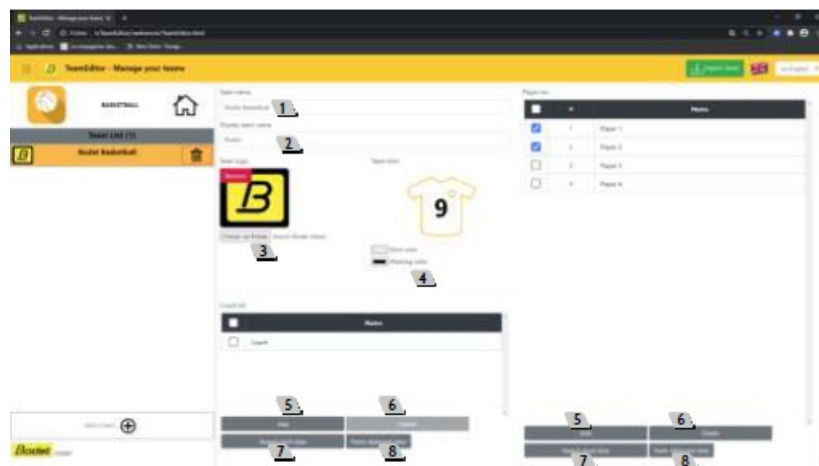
TeamEditor - Manage your teams

BASKETBALL

Team List (1)

Bodet Basketball

Team name

Bodet Basketball

1

Display team name

2

Team logo

Team color

3

9

4

Coach list

Name

Coach

5

6

7

8

Player list

#

Name

1

Player 1

2

Player 2

3

Player 3

4

Player 4

5

6

7

8

Bodet